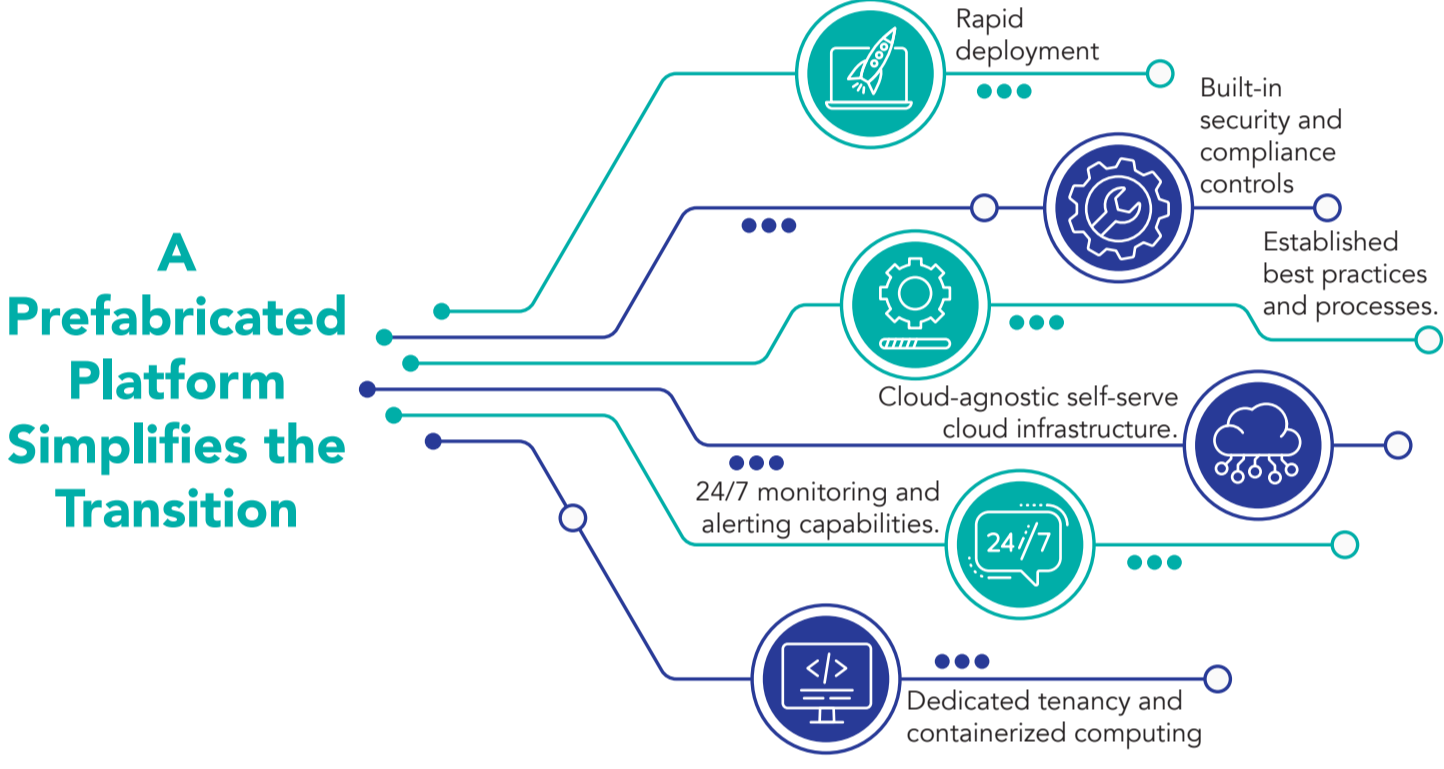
A Prefabricated Platform Simplifies the Transition

Rapid deployment

Built-in security and compliance controls

Established best practices and processes.

Cloud-agnostic self-serve cloud infrastructure.

24/7 monitoring and alerting capabilities.

24/7

Dedicated tenancy and containerized computing

</>